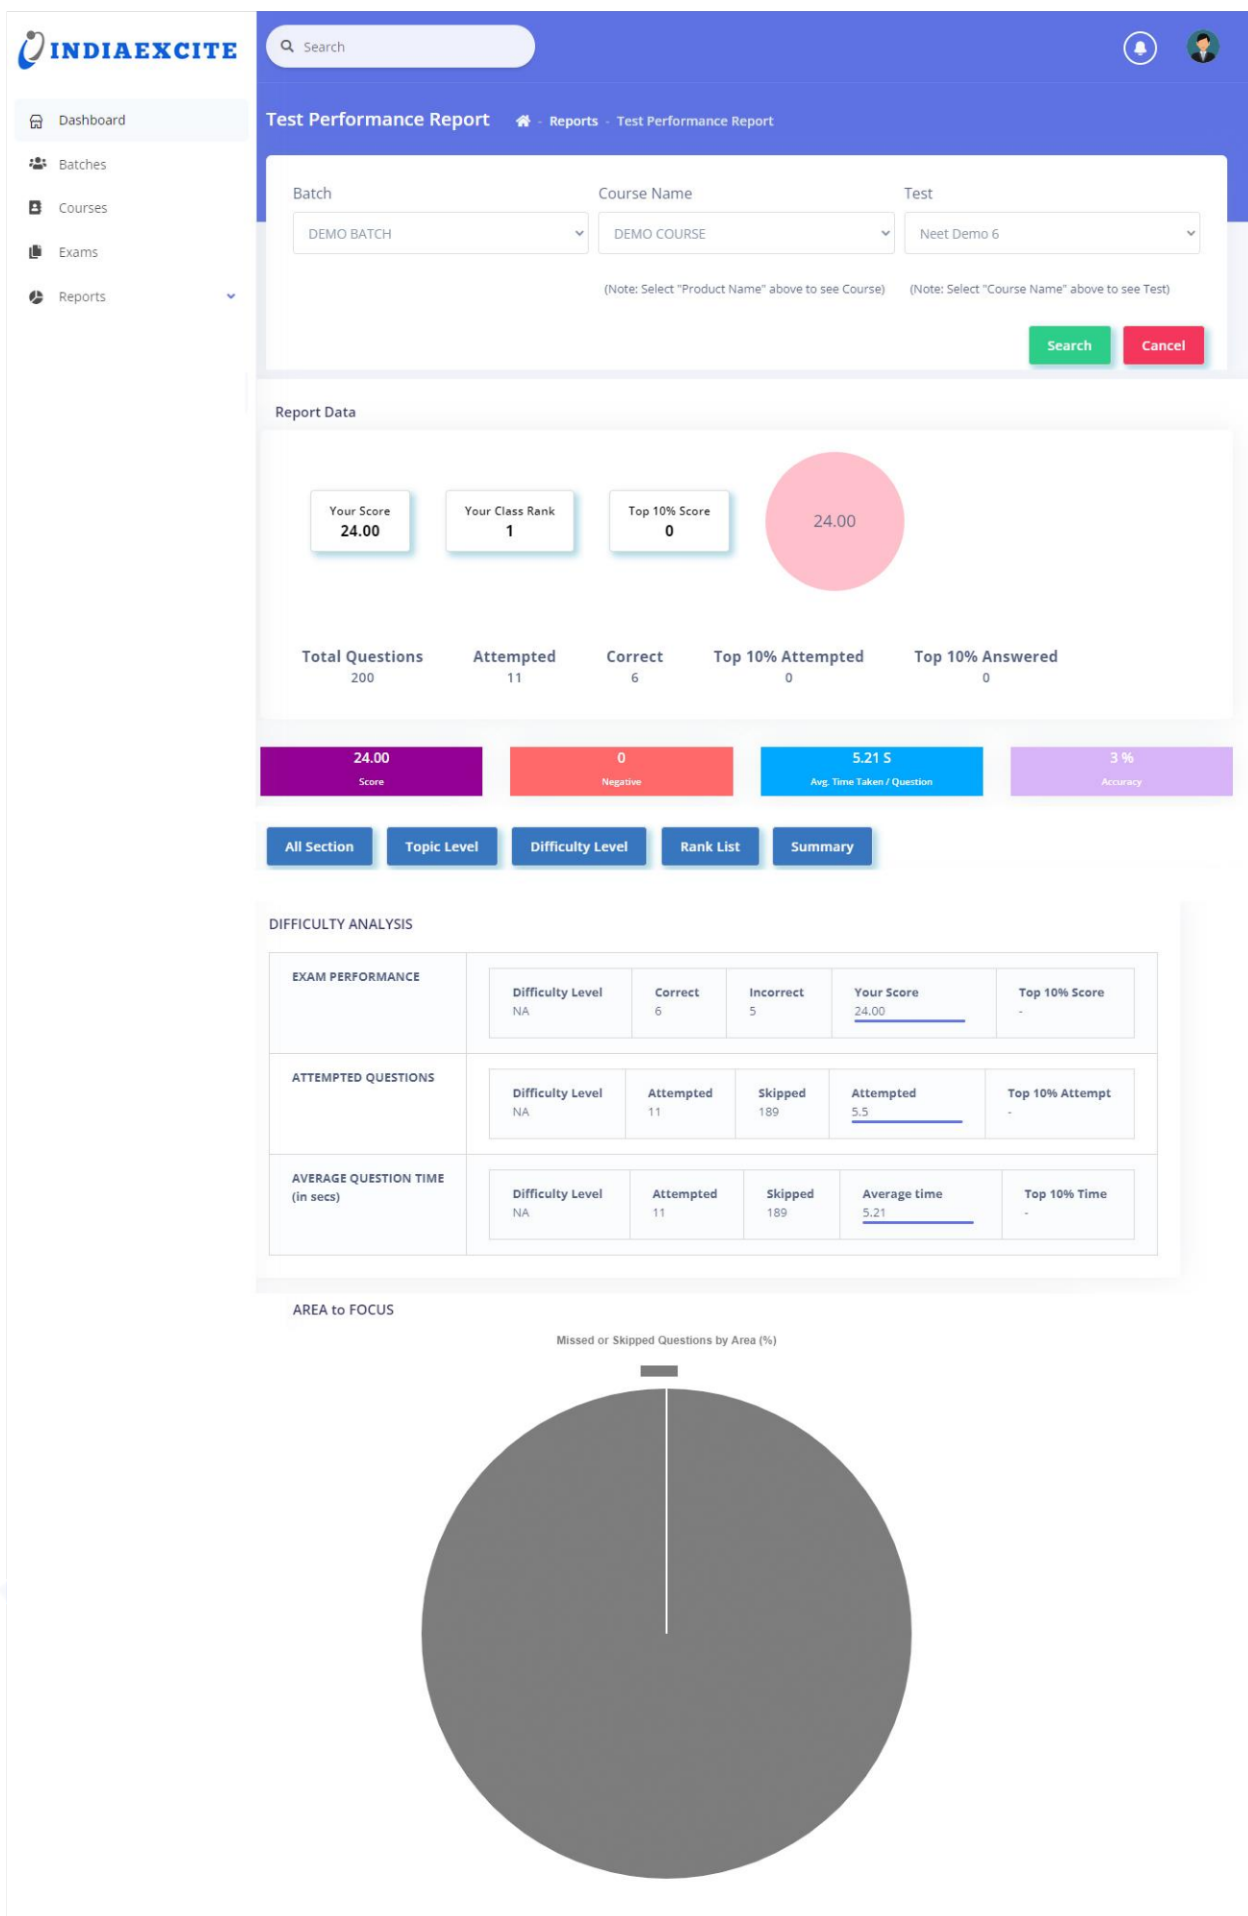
INDIAEXCITE

Search

Dashboard
Batches
Courses
Exams
Reports

Test Performance Report
- Reports - Test Performance Report

Batch
DEMO BATCH

Course Name
DEMO COURSE
(Note: Select "Product Name" above to see Course)

Test
Neet Demo 6
(Note: Select "Course Name" above to see Test)

Search
Cancel

Report Data

Your Score
24.00

Your Class Rank
1

Top 10% Score
0

24.00

| Total Questions | Attempted | Correct | Top 10% Attempted | Top 10% Answered |
|---|---|---|---|---|
| 200 | 11 | 6 | 0 | 0 |

24.00
Score

0
Negative

5.21 S
Avg. Time Taken / Question

3 %
Accuracy

All Section
Topic Level
Difficulty Level
Rank List
Summary

DIFFICULTY ANALYSIS

EXAM PERFORMANCE

| Difficulty Level | Correct | Incorrect | Your Score | Top 10% Score |
|---|---|---|---|---|
| NA | 6 | 5 | 24.00 | - |

ATTEMPTED QUESTIONS

| Difficulty Level | Attempted | Skipped | Attempted | Top 10% Attempt |
|---|---|---|---|---|
| NA | 11 | 189 | 5.5 | - |

AVERAGE QUESTION TIME (in secs)

| Difficulty Level | Attempted | Skipped | Average time | Top 10% Time |
|---|---|---|---|---|
| NA | 11 | 189 | 5.21 | - |

AREA to FOCUS

Missed or Skipped Questions by Area (%)